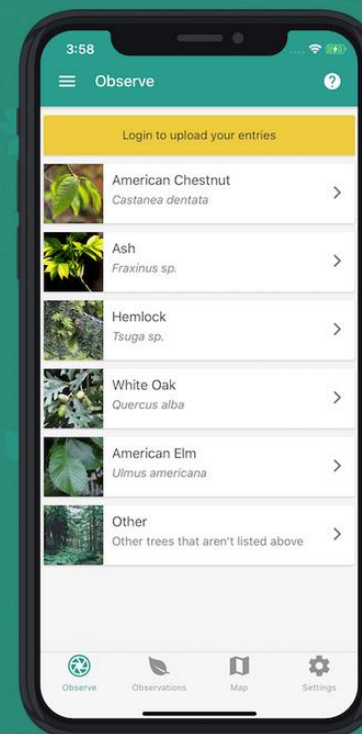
3:58

Observe

?

Login to upload your entries

American Chestnut
*Castanea dentata*

Ash
*Fraxinus sp.*

Hemlock
*Tsuga sp.*

White Oak
*Quercus alba*

American Elm
*Ulmus americana*

Other
Other trees that aren't listed above

Observe Observations Map Settings